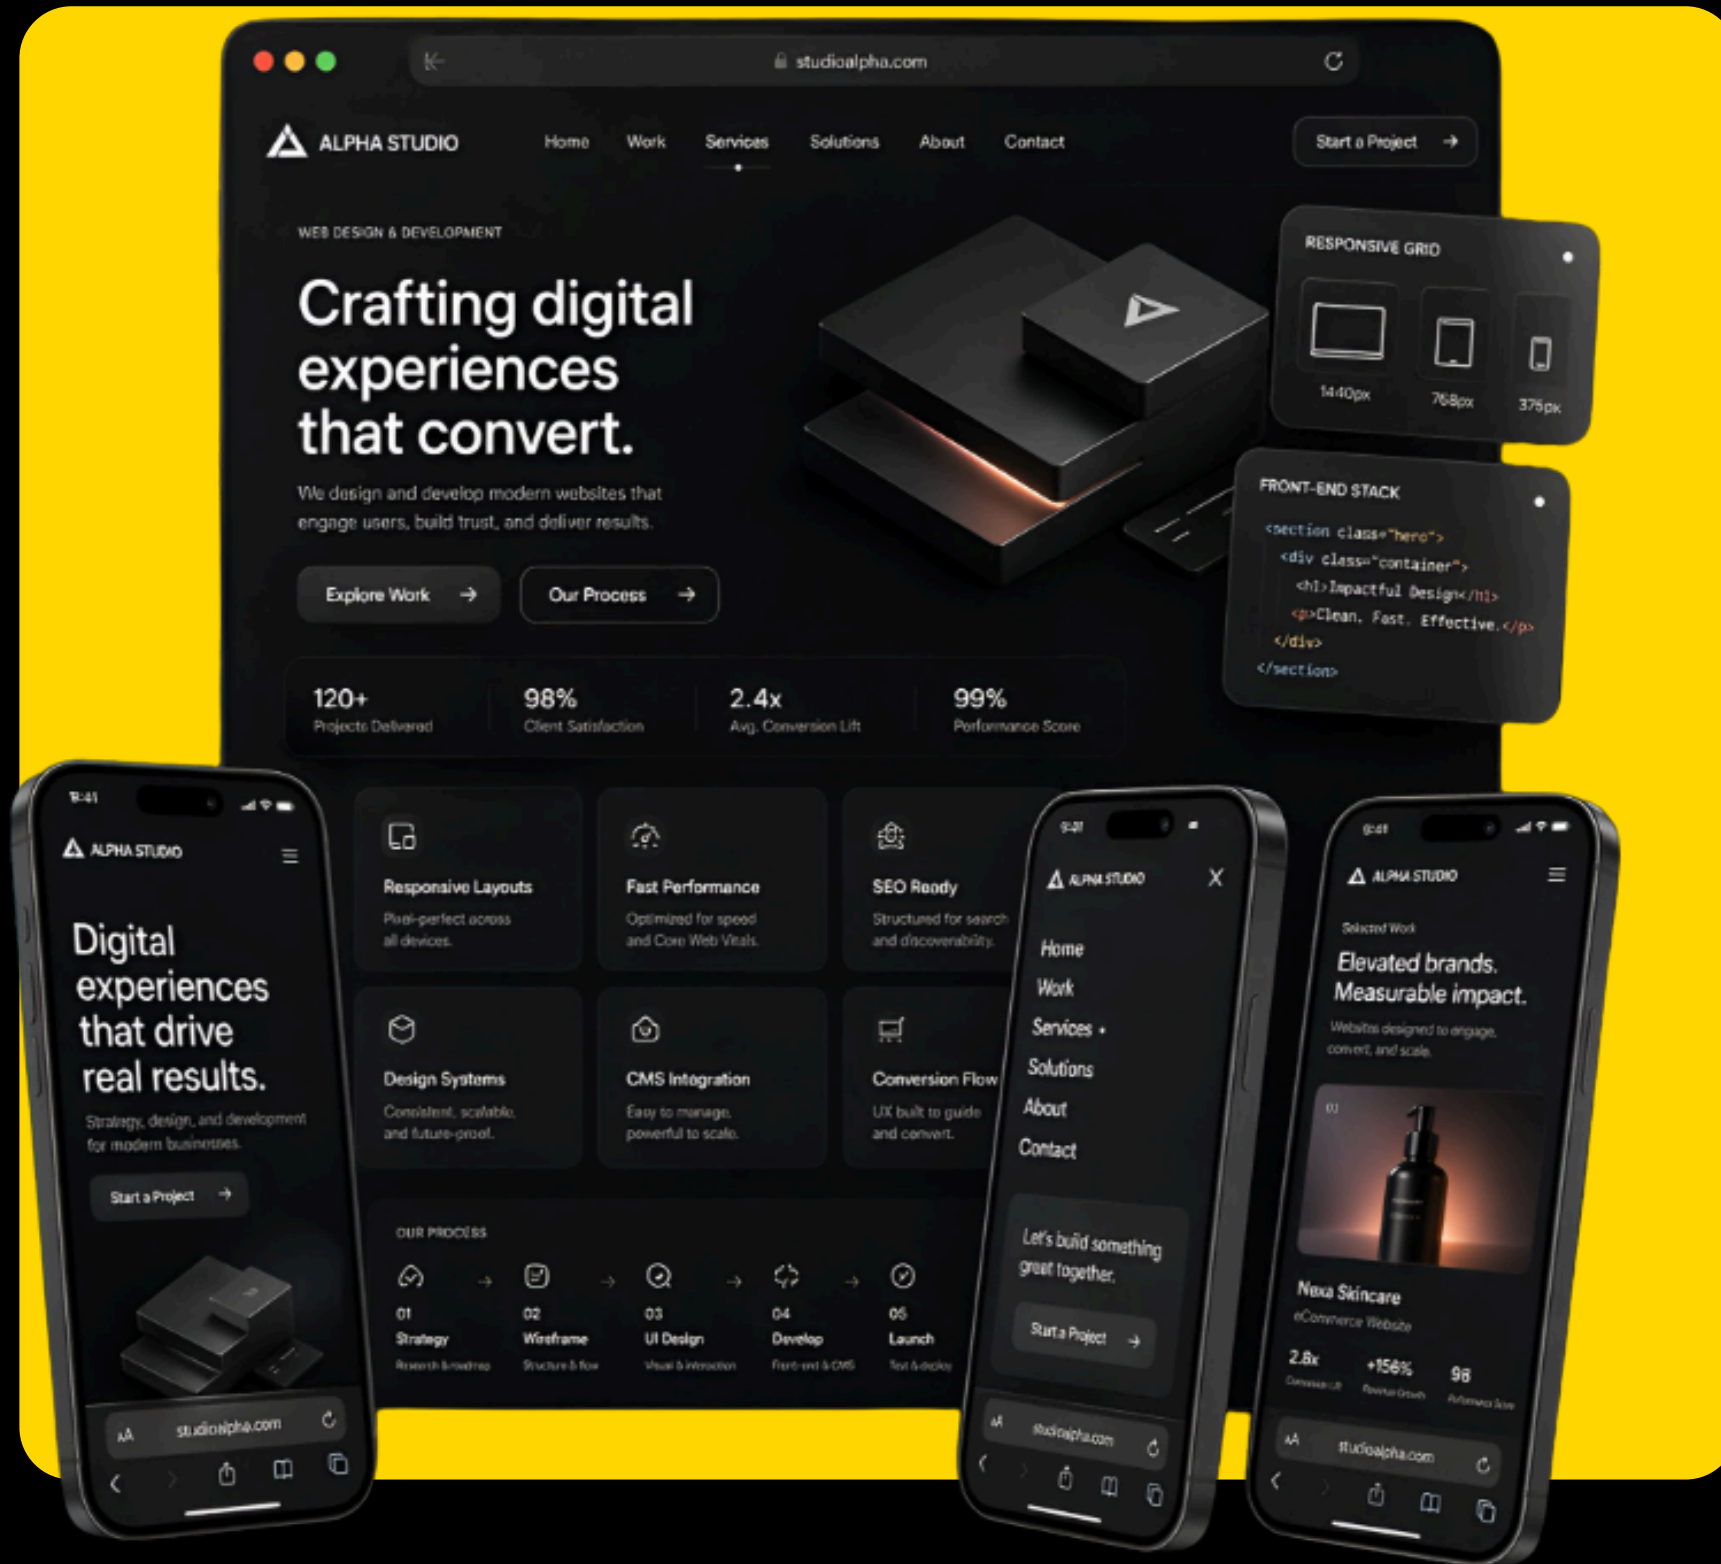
studioalpha.com

ALPHA STUDIO

Home Work Services Solutions About Contact

Start a Project →

WEB DESIGN & DEVELOPMENT

Crafting digital experiences that convert.

We design and develop modern websites that engage users, build trust, and deliver results.

Explore Work → Our Process →

RESPONSIVE GRID

1440px 768px 375px

FRONT-END STACK

<section class="hero">
<div class="container">
<h1>Impactful Design</h1>
<p>Clean. Fast. Effective.</p>
</div>
</section>

| 120+ | 98% | 2.4x | 99% |
|---|---|---|---|
| Projects Delivered | Client Satisfaction | Avg. Conversion Lift | Performance Score |

Responsive Layouts
Pixel-perfect across all devices.

Fast Performance
Optimized for speed and Core Web Vitals.

SEO Ready
Structured for search and discoverability.

Design Systems
Consistent, scalable, and future-proof.

CMS Integration
Easy to manage, powerful to scale.

Conversion Flow
UX built to guide and convert.

OUR PROCESS

01 Strategy Research & roadmap
02 Wireframe Structure & flow
03 UI Design Visual & interaction
04 Develop Front-end & CMS
05 Launch Test & deploy

9:41

ALPHA STUDIO

Digital experiences that drive real results.

Strategy, design, and development for modern businesses.

Start a Project →

AA studioalpha.com

9:41

ALPHA STUDIO

Home
Work
Services •
Solutions
About
Contact

Let's build something great together.

Start a Project →

AA studioalpha.com

9:41

ALPHA STUDIO

Selected Work

Elevated brands. Measurable impact.

Websites designed to engage, convert, and scale.

01

Nexa Skincare
eCommerce Website

2.8x Conversion Lift
+156% Revenue Growth
98 Performance Score

AA studioalpha.com